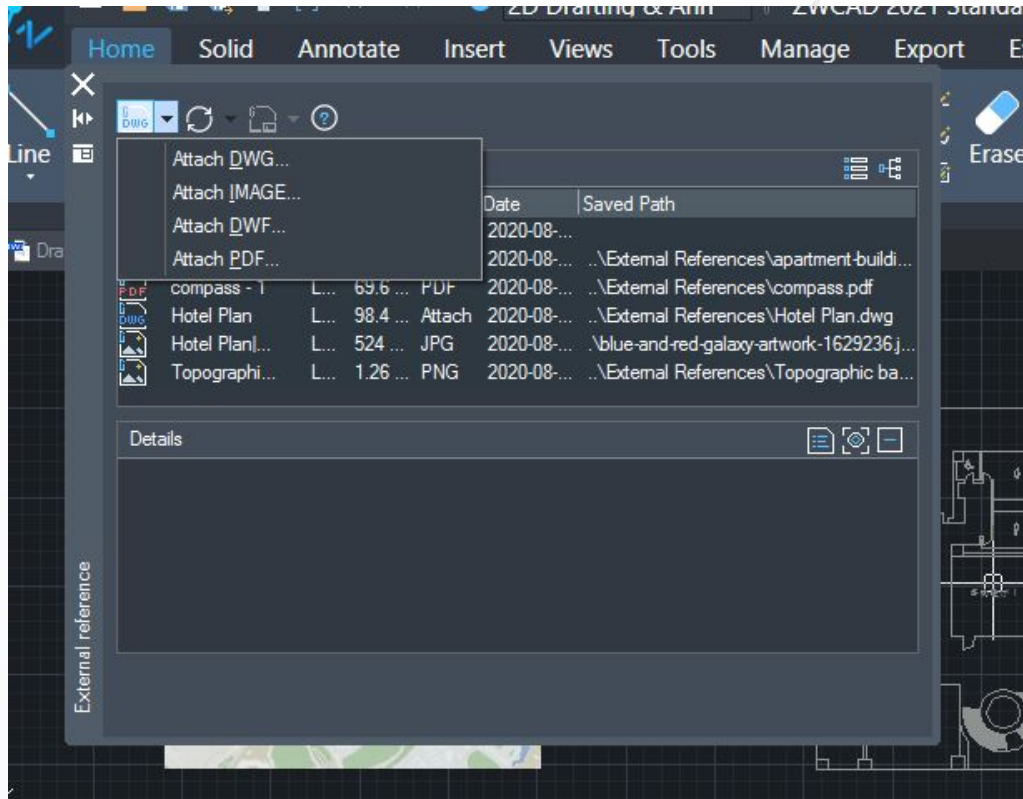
2D Drafting & Ann   ZWCAD 2021 Standa

Home Solid Annotate Insert Views Tools Manage Export E

Line

Erase

Dra

Attach DWG...
Attach IMAGE...
Attach DWF...
Attach PDF...

| | | | | Date | Saved Path |
|---|---|---|---|---|---|
| | | | | 2020-08-... | |
| | | | | 2020-08-... | ..\External References\apartment-buildi... |
| PDF | compass - 1 | L... | 69.6 ... | PDF | 2020-08-... | ..\External References\compass.pdf |
| DWG | Hotel Plan | L... | 98.4 ... | Attach | 2020-08-... | ..\External References\Hotel Plan.dwg |
| | Hotel Plan\|... | L... | 524 ... | JPG | 2020-08-... | .\blue-and-red-galaxy-artwork-1629236.j... |
| | Topographi... | L... | 1.26 ... | PNG | 2020-08-... | ..\External References\Topographic ba... |

Details

External reference